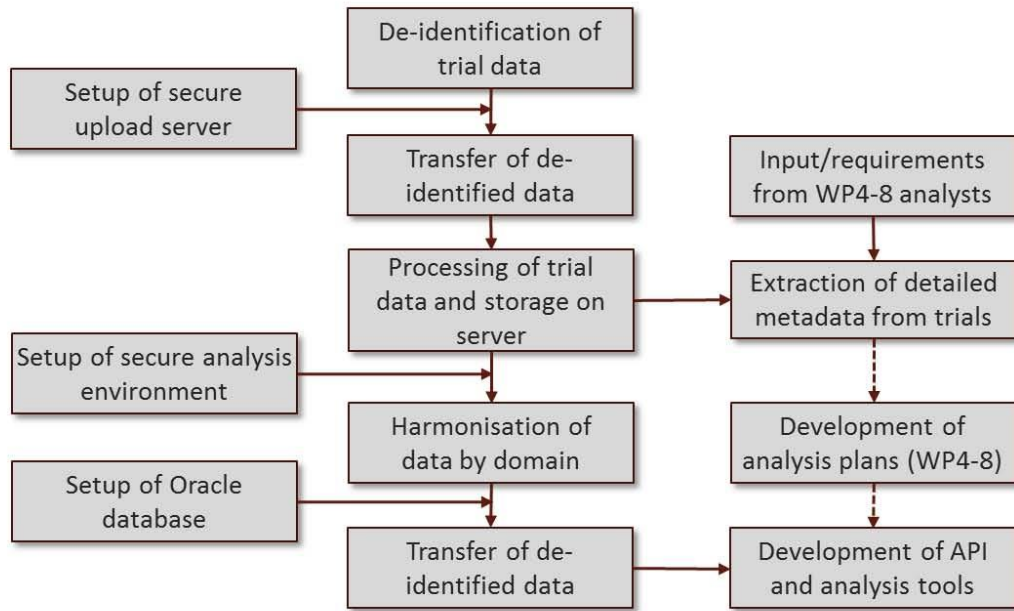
De-identification of trial data

Setup of secure upload server

Transfer of de-identified data

Input/requirements from WP4-8 analysts

Processing of trial data and storage on server

Extraction of detailed metadata from trials

Setup of secure analysis environment

Harmonisation of data by domain

Development of analysis plans (WP4-8)

Setup of Oracle database

Transfer of de-identified data

Development of API and analysis tools